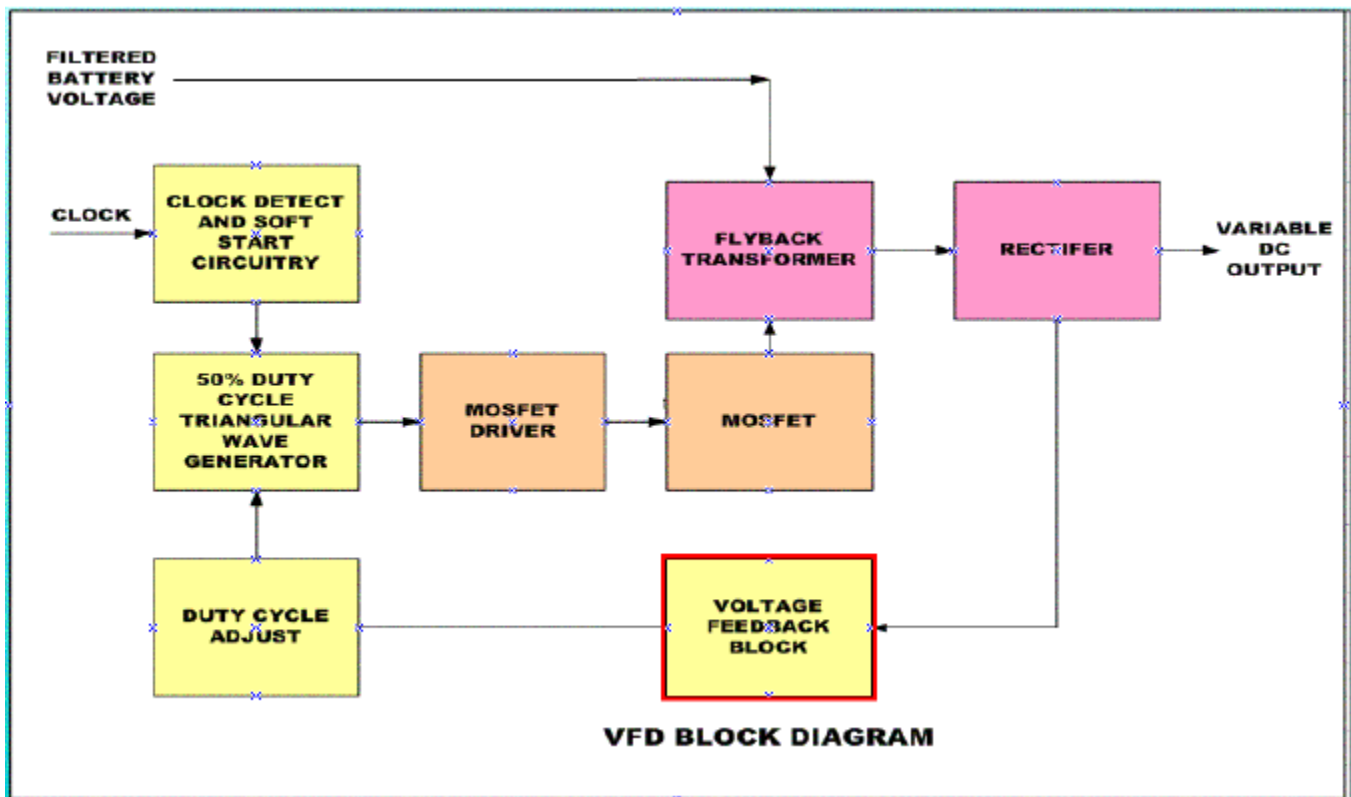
FILTERED BATTERY VOLTAGE

CLOCK

CLOCK DETECT AND SOFT START CIRCUITRY

FLYBACK TRANSFORMER

RECTIFER

VARIABLE DC OUTPUT

50% DUTY CYCLE TRIANGULAR WAVE GENERATOR

MOSFET DRIVER

MOSFET

DUTY CYCLE ADJUST

VOLTAGE FEEDBACK BLOCK

VFD BLOCK DIAGRAM